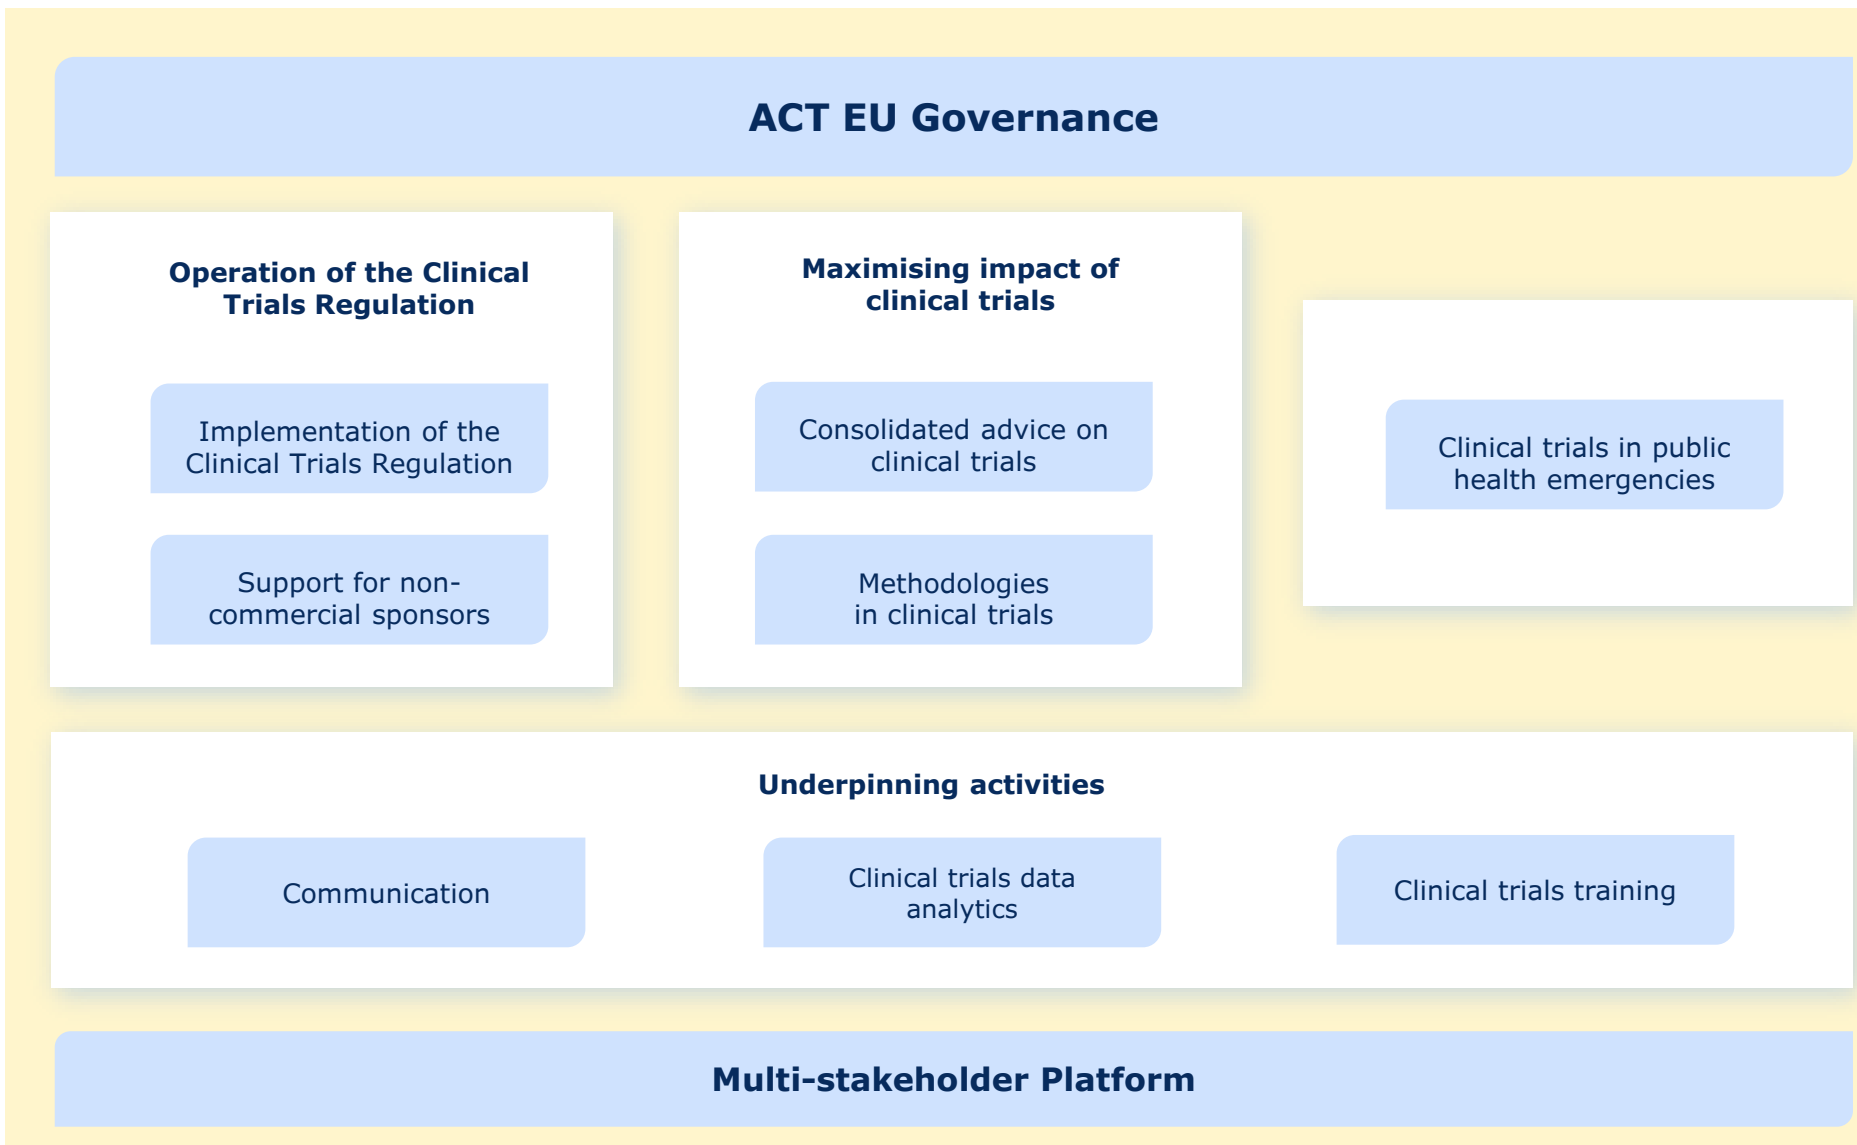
ACT EU Governance

Operation of the Clinical Trials Regulation

Implementation of the Clinical Trials Regulation

Support for non-commercial sponsors

Maximising impact of clinical trials

Consolidated advice on clinical trials

Methodologies in clinical trials

Clinical trials in public health emergencies

Underpinning activities

Communication

Clinical trials data analytics

Clinical trials training

Multi-stakeholder Platform